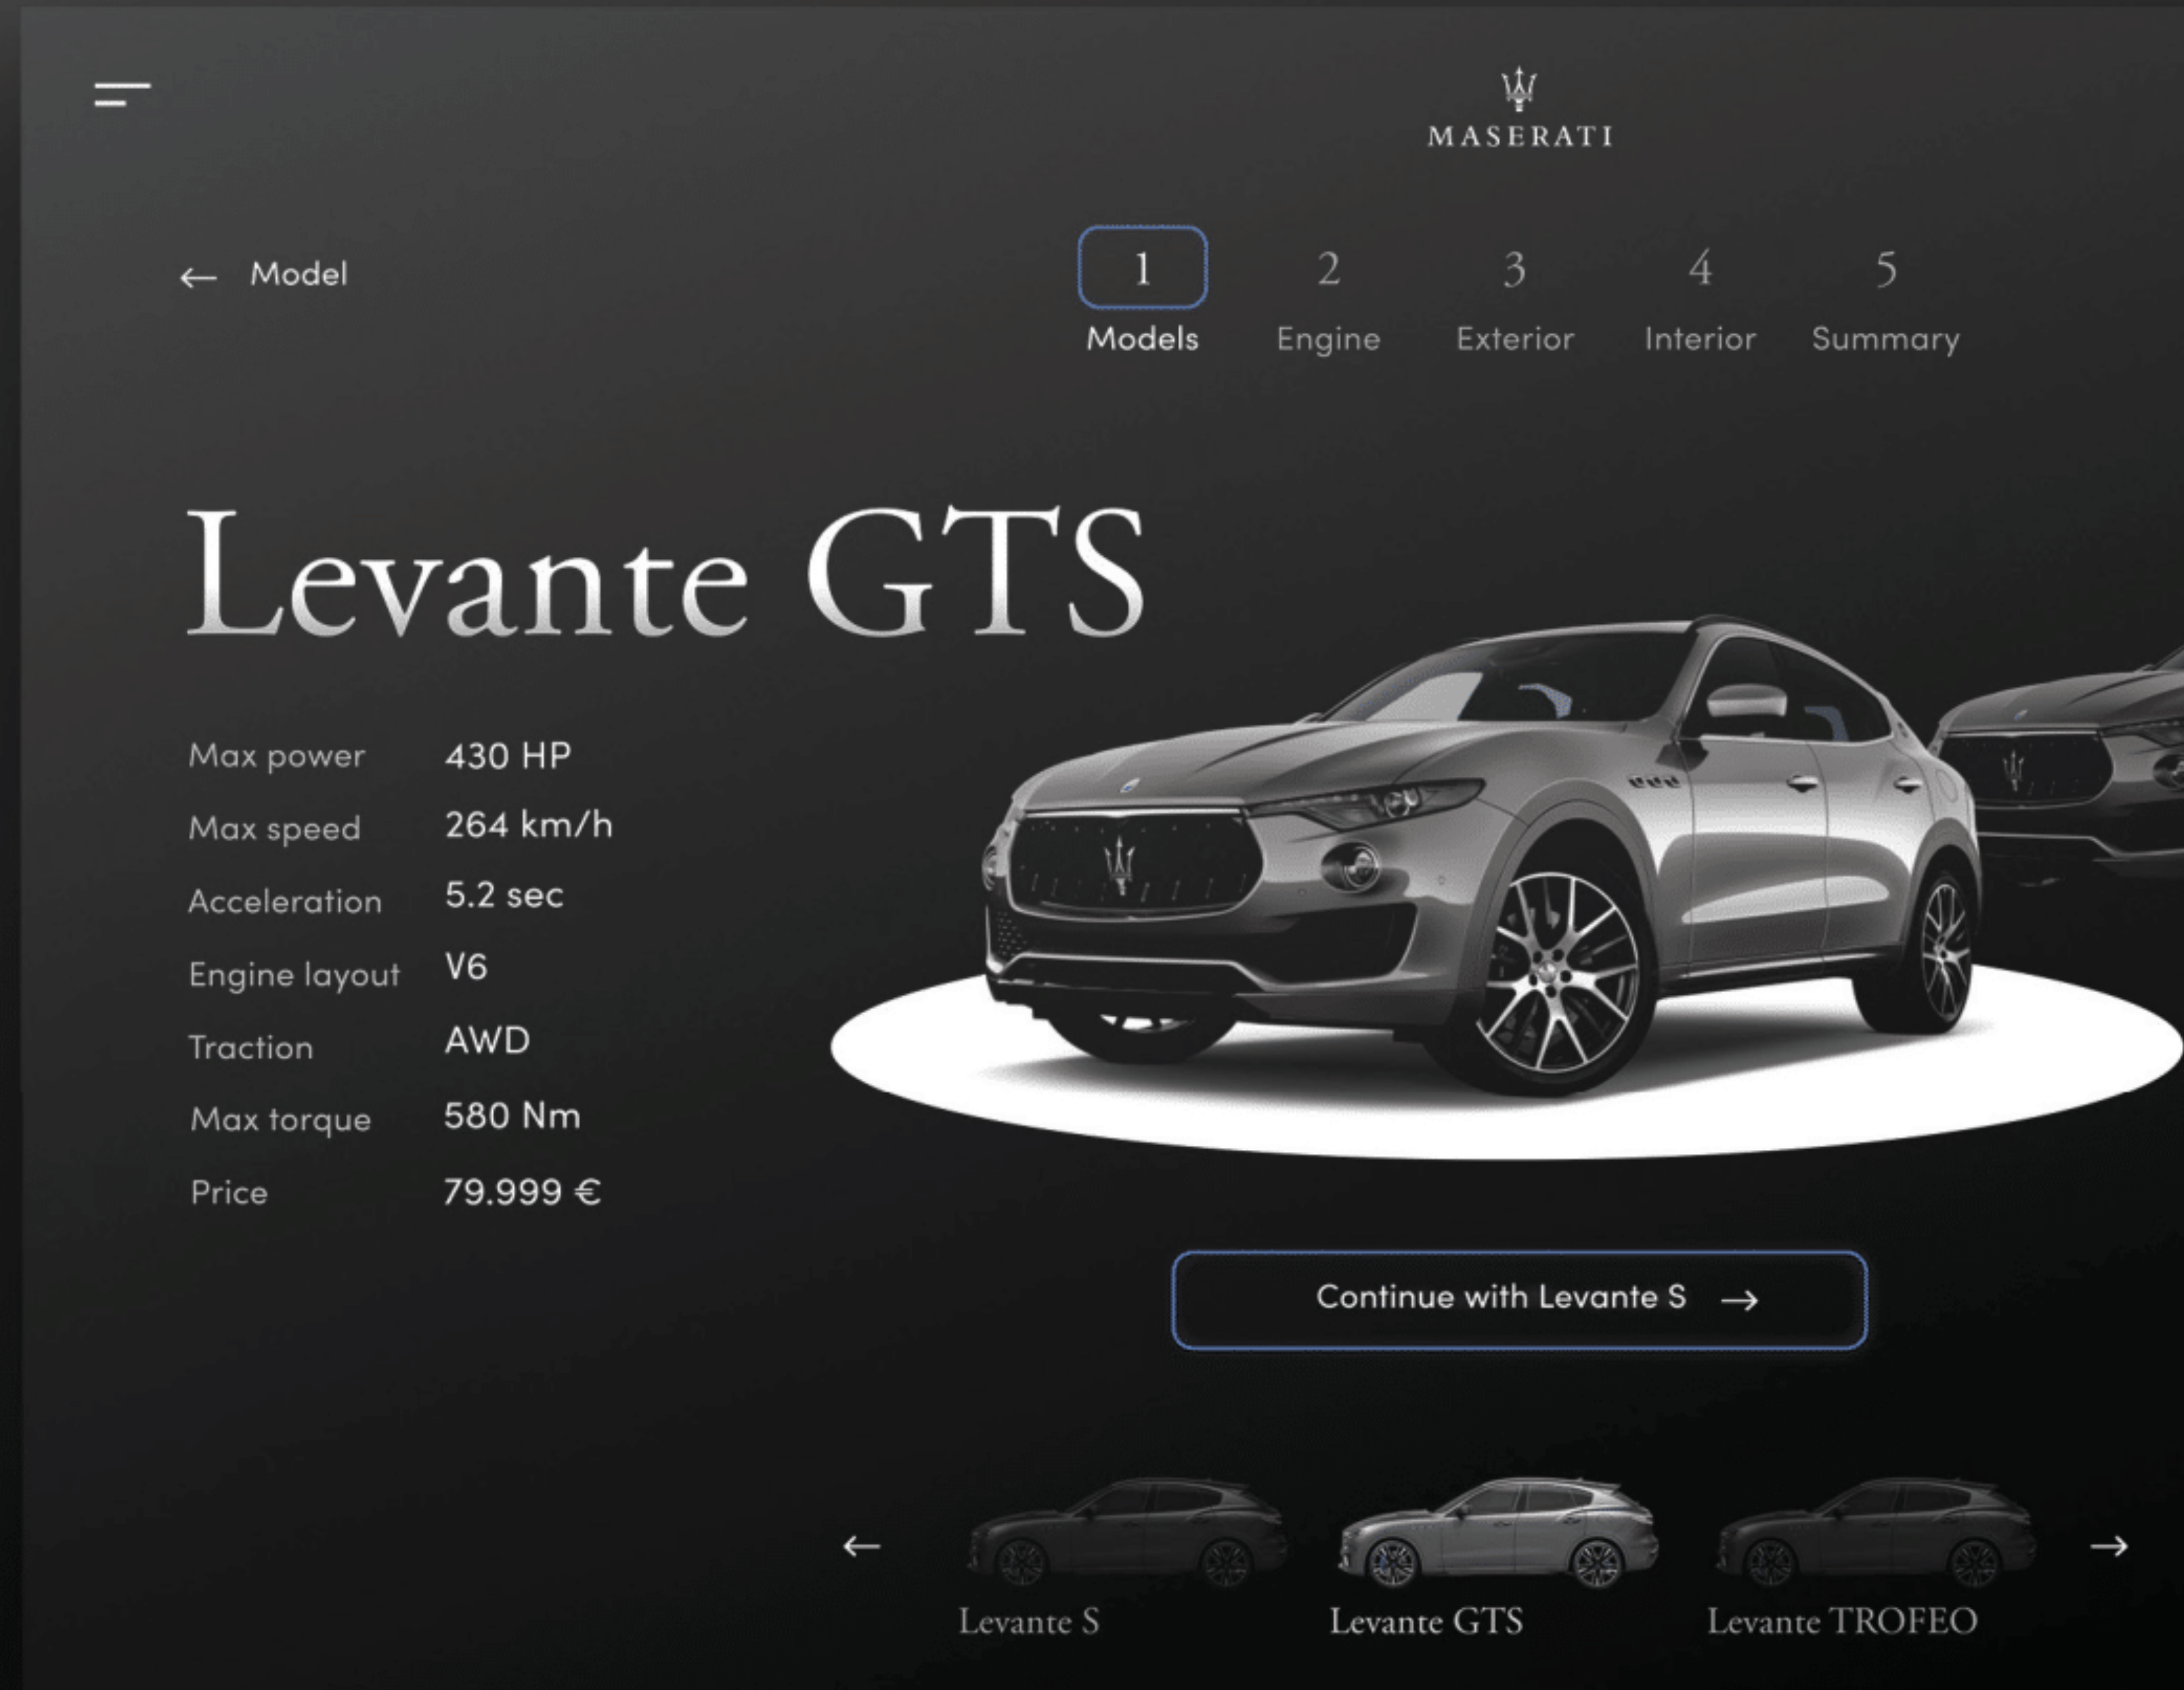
MASERATI

← Model

1 Models
2 Engine
3 Exterior
4 Interior
5 Summary

Levante GTS

| | |
|---|---|
| Max power | 430 HP |
| Max speed | 264 km/h |
| Acceleration | 5.2 sec |
| Engine layout | V6 |
| Traction | AWD |
| Max torque | 580 Nm |
| Price | 79.999 € |

Continue with Levante S →

←

Levante S

Levante GTS

Levante TROFEO

→